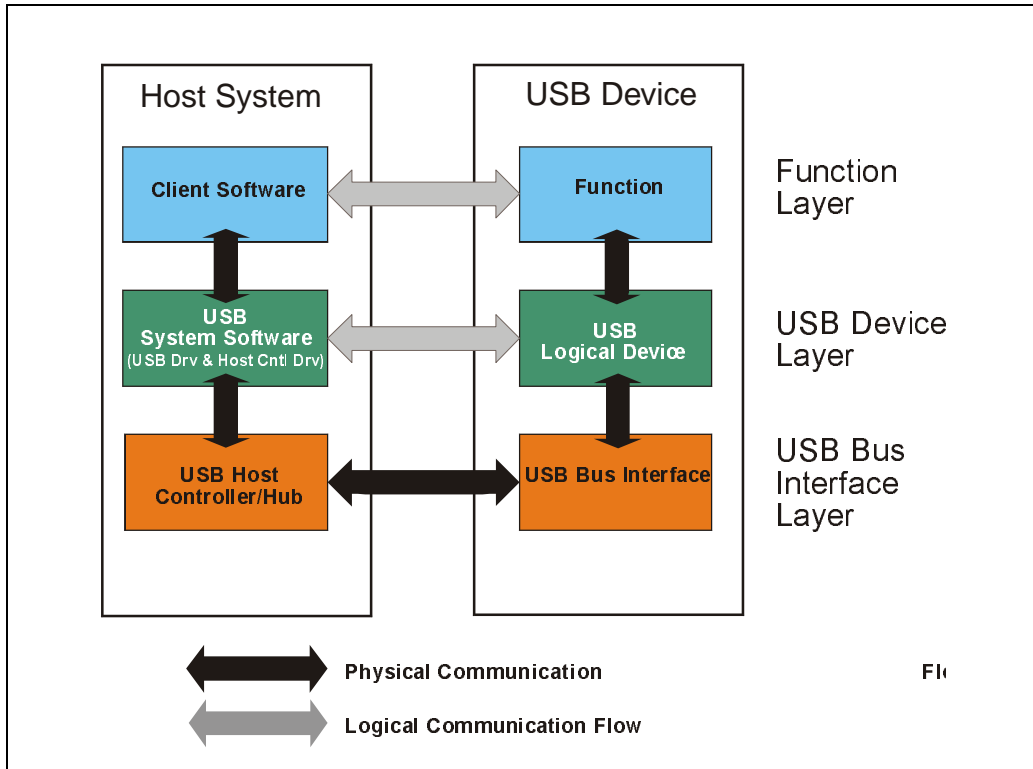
Host System

USB Device

Client Software

Function

Function Layer

USB System Software (USB Drv & Host Cntl Drv)

USB Logical Device

USB Device Layer

USB Host Controller/Hub

USB Bus Interface

USB Bus Interface Layer

Physical Communication

Fl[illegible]

Logical Communication Flow